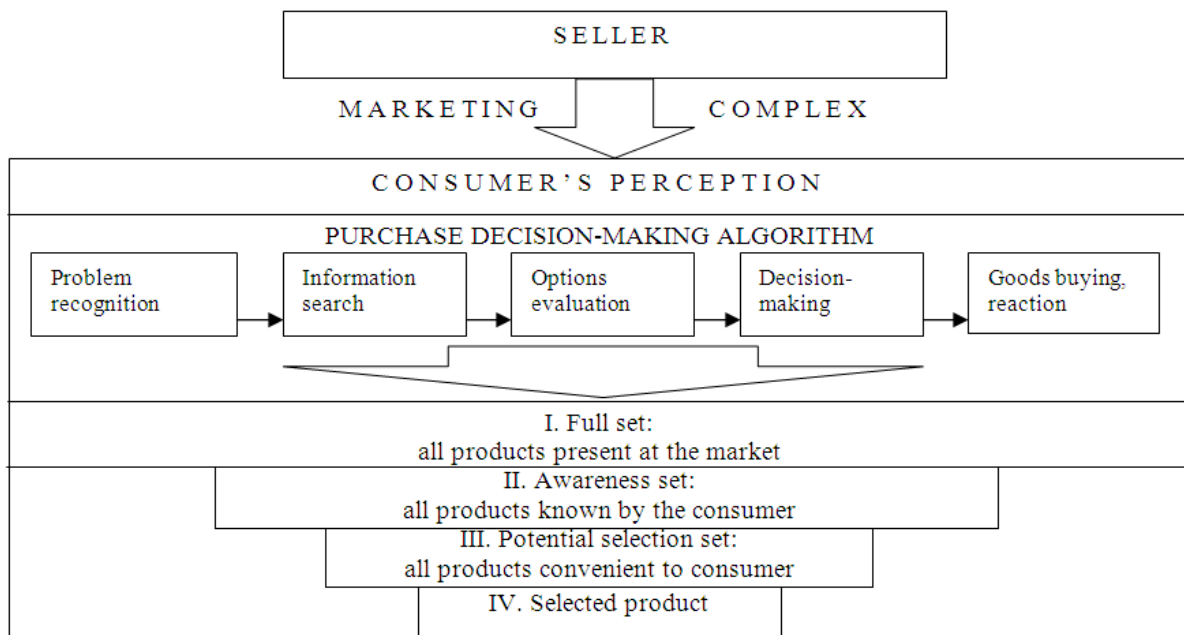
SELLER

MARKETING COMPLEX

CONSUMER'S PERCEPTION

PURCHASE DECISION-MAKING ALGORITHM

Problem recognition

Information search

Options evaluation

Decision-making

Goods buying, reaction

I. Full set:
all products present at the market

II. Awareness set:
all products known by the consumer

III. Potential selection set:
all products convenient to consumer

IV. Selected product